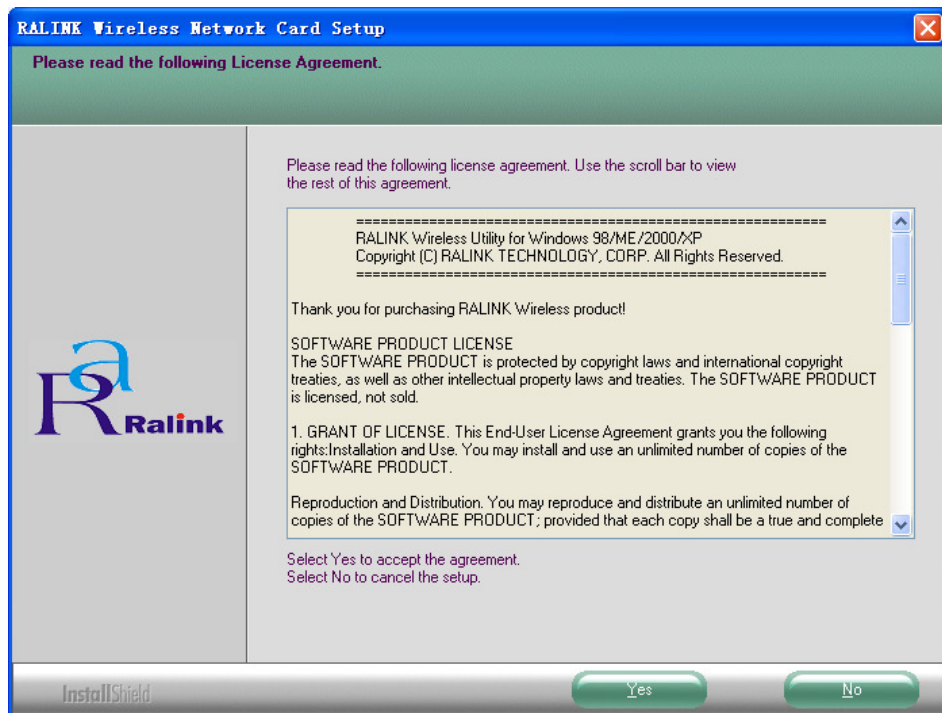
RALINK Wireless Network Card Setup

Please read the following License Agreement.

Please read the following license agreement. Use the scroll bar to view the rest of this agreement.

=========================================================
RALINK Wireless Utility for Windows 98/ME/2000/XP
Copyright (C) RALINK TECHNOLOGY, CORP. All Rights Reserved.
=========================================================

Thank you for purchasing RALINK Wireless product!

SOFTWARE PRODUCT LICENSE
The SOFTWARE PRODUCT is protected by copyright laws and international copyright treaties, as well as other intellectual property laws and treaties. The SOFTWARE PRODUCT is licensed, not sold.

1. GRANT OF LICENSE. This End-User License Agreement grants you the following rights:Installation and Use. You may install and use an unlimited number of copies of the SOFTWARE PRODUCT.

Reproduction and Distribution. You may reproduce and distribute an unlimited number of copies of the SOFTWARE PRODUCT; provided that each copy shall be a true and complete

Ralink

Select Yes to accept the agreement.
Select No to cancel the setup.

InstallShield

Yes

No